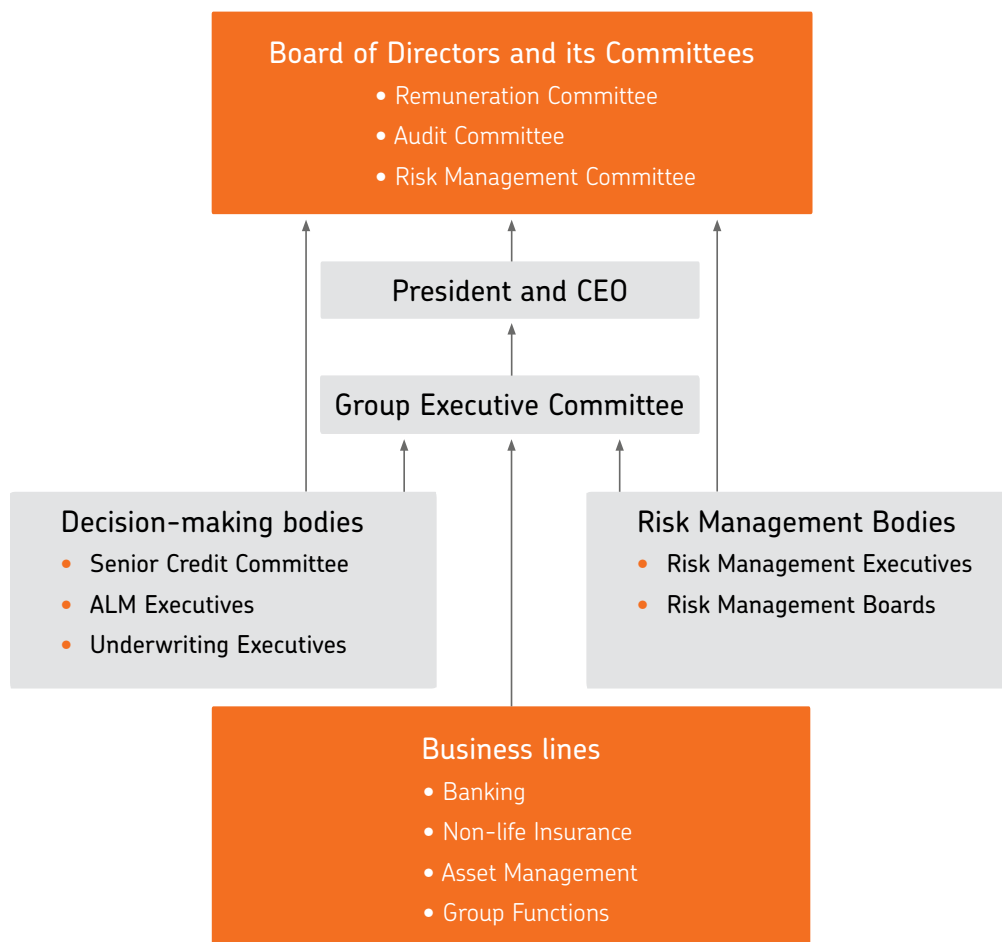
Board of Directors and its Committees
• Remuneration Committee
• Audit Committee
• Risk Management Committee

President and CEO

Group Executive Committee

Decision-making bodies
• Senior Credit Committee
• ALM Executives
• Underwriting Executives

Risk Management Bodies
• Risk Management Executives
• Risk Management Boards

Business lines
• Banking
• Non-life Insurance
• Asset Management
• Group Functions